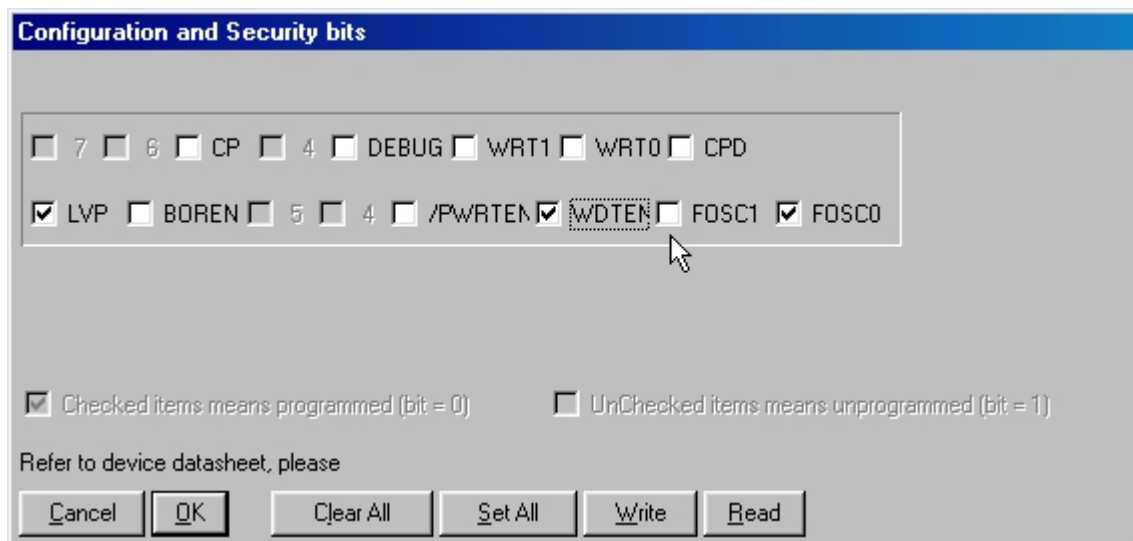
Configuration and Security bits

7 6 CP 4 DEBUG WRT1 WRT0 CPD

LVP BOREN 5 4 /PWRTEN WDTEN FOSC1 FOSC0

Checked items means programmed (bit = 0)

UnChecked items means unprogrammed (bit = 1)

Refer to device datasheet, please

Cancel OK Clear All Set All Write Read